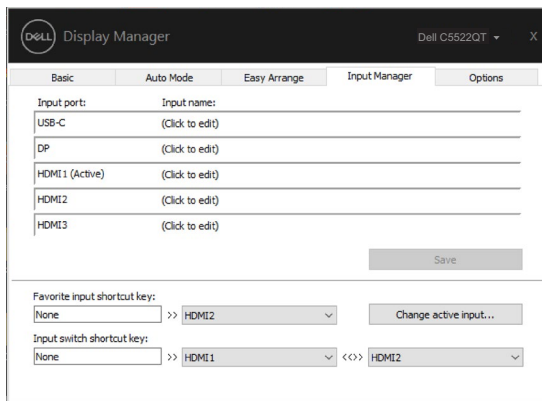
DELL Display Manager

Dell C5522QT ▾ X

Basic | Auto Mode | Easy Arrange | Input Manager | Options

| Input port: | Input name: |
|---|---|
| USB-C | (Click to edit) |
| DP | (Click to edit) |
| HDMI1 (Active) | (Click to edit) |
| HDMI2 | (Click to edit) |
| HDMI3 | (Click to edit) |

Save

Favorite input shortcut key:
None >> HDMI2 Change active input...

Input switch shortcut key:
None >> HDMI1 <<>> HDMI2